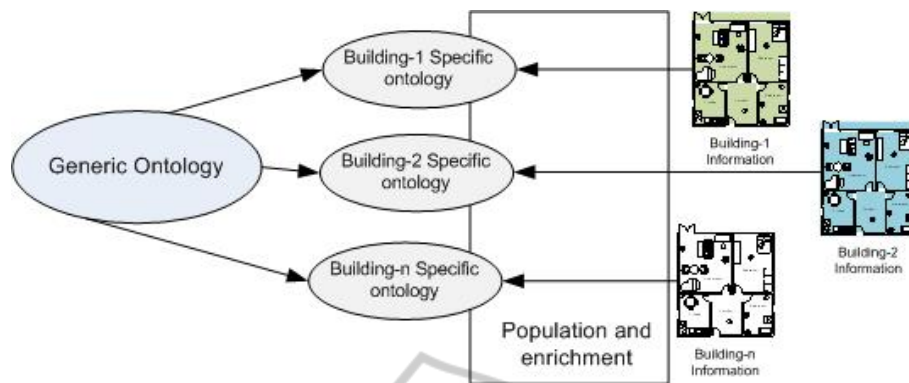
Generic Ontology

Building-1 Specific ontology

Building-2 Specific ontology

Building-n Specific ontology

Population and enrichment

Building-1 Information

Building-2 Information

Building-n Information